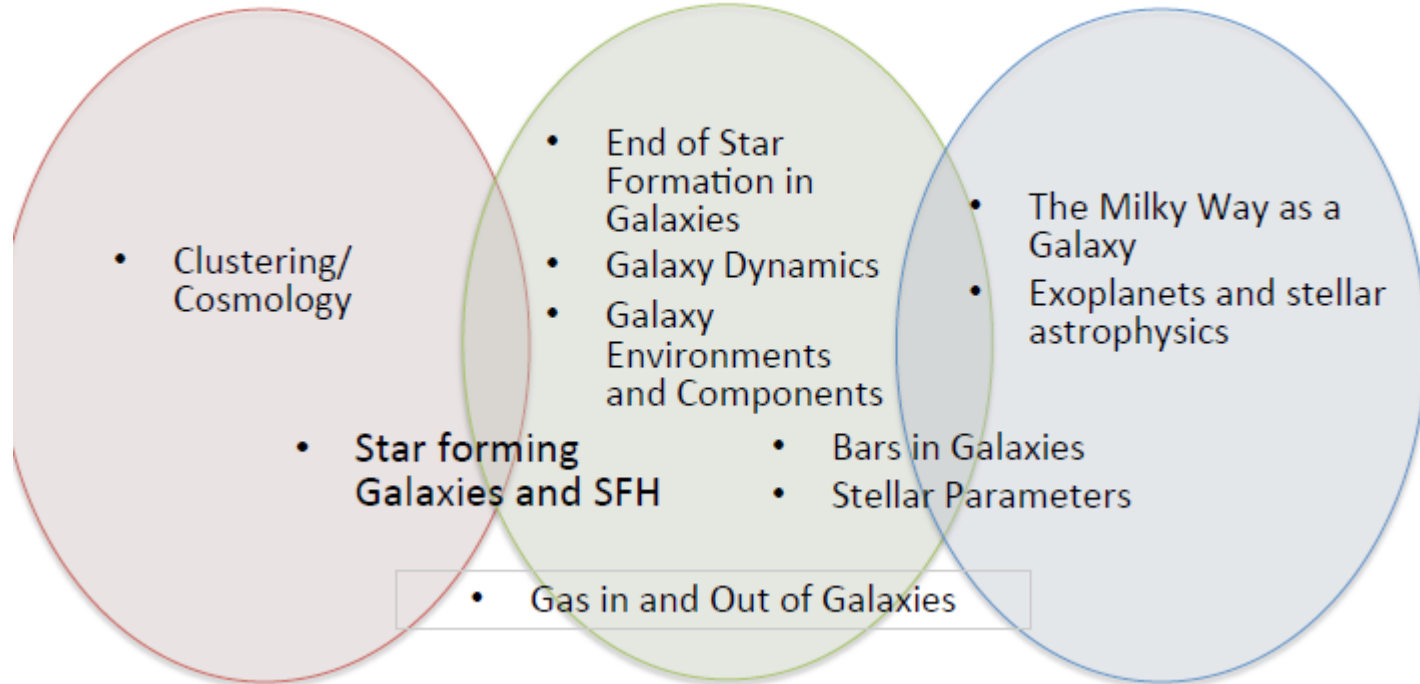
• Clustering/ Cosmology

• End of Star Formation in Galaxies
• Galaxy Dynamics
• Galaxy Environments and Components

• The Milky Way as a Galaxy
• Exoplanets and stellar astrophysics

• Star forming Galaxies and SFH

• Bars in Galaxies
• Stellar Parameters

• Gas in and Out of Galaxies